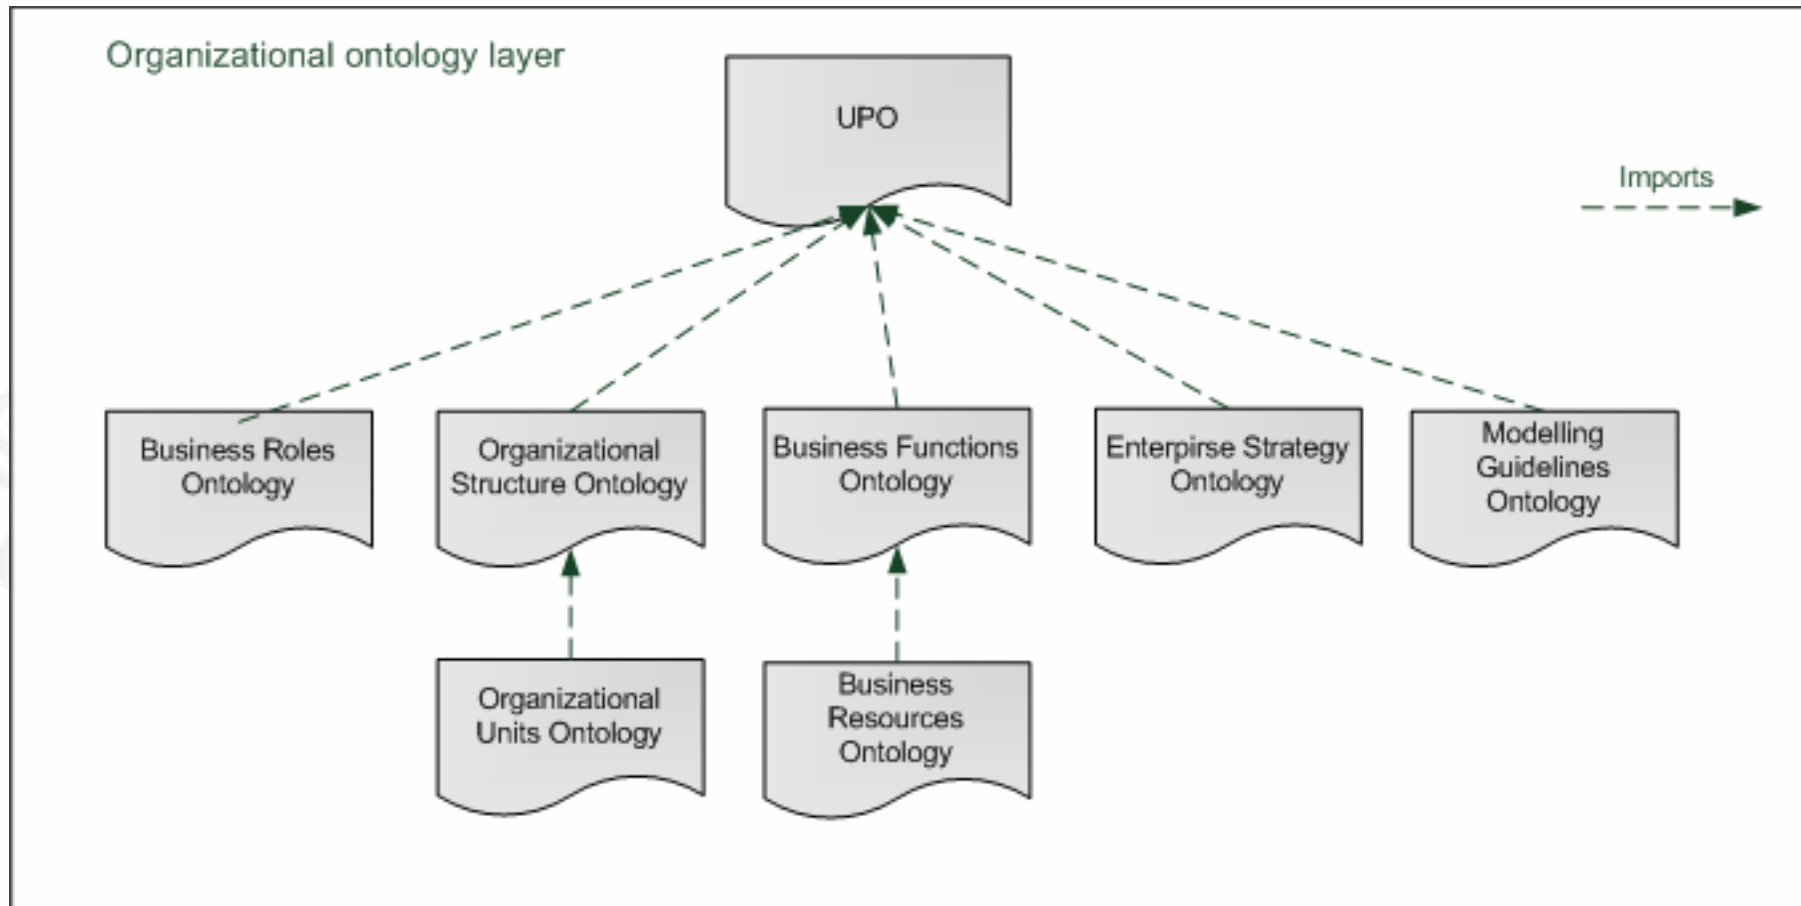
Organizational ontology layer

UPO

Imports

Business Roles Ontology

Organizational Structure Ontology

Business Functions Ontology

Enterpirse Strategy Ontology

Modelling Guidelines Ontology

Organizational Units Ontology

Business Resources Ontology